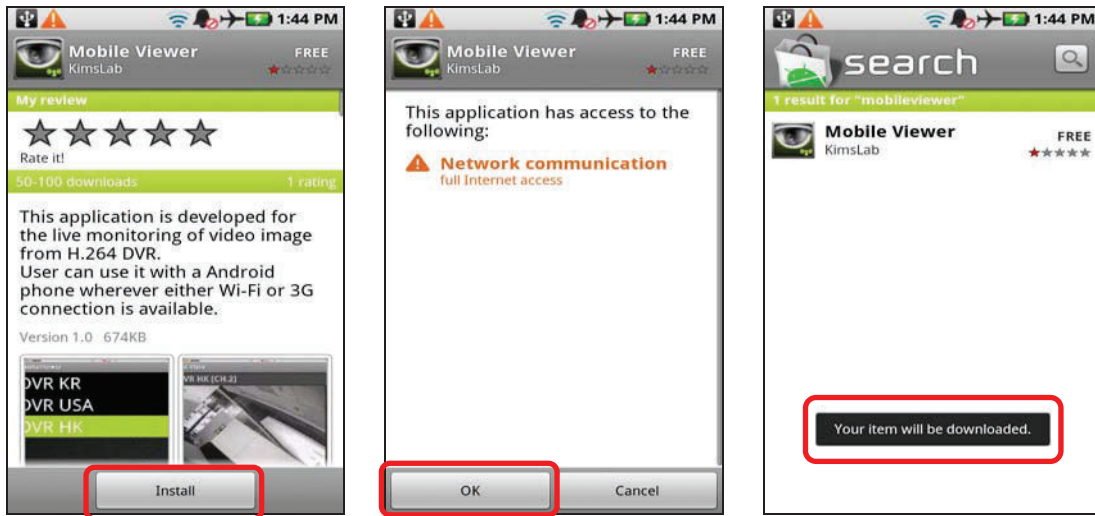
1:44 PM

Mobile Viewer
KimsLab
FREE

My review

Rate it!

50-100 downloads
1 rating

This application is developed for the live monitoring of video image from H.264 DVR.
User can use it with a Android phone wherever either Wi-Fi or 3G connection is available.

Version 1.0 674KB

DVR KR
DVR USA
DVR HK

VR HK [CH.2]

Install

1:44 PM

Mobile Viewer
KimsLab
FREE

This application has access to the following:

Network communication
full Internet access

OK
Cancel

1:44 PM

search

1 result for "mobileviewer"

Mobile Viewer
KimsLab
FREE

Your item will be downloaded.